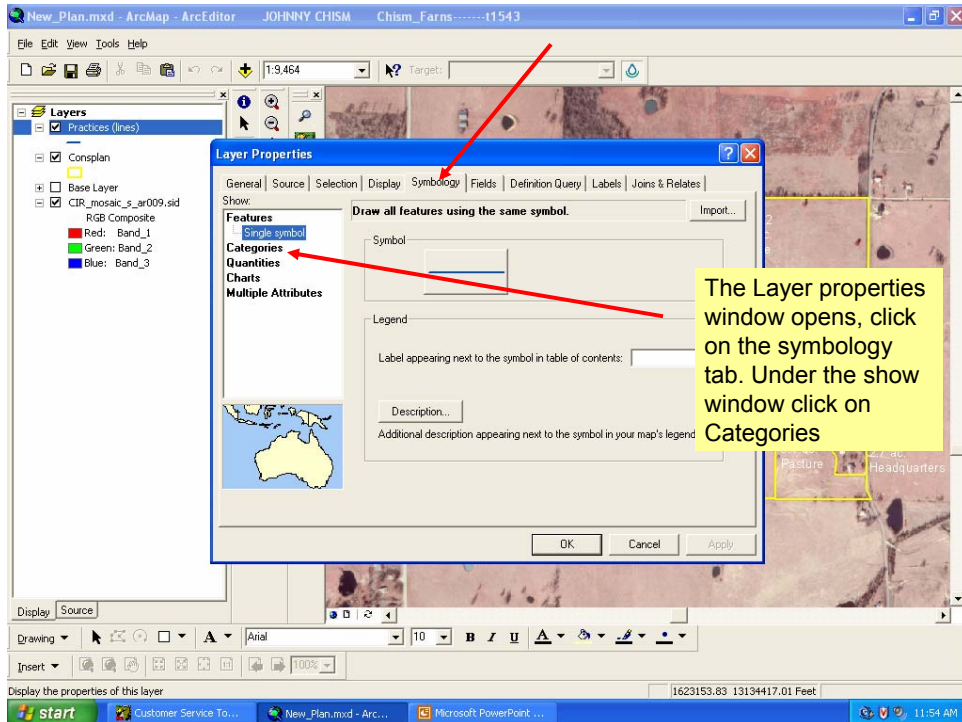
New_Plan.mxd - ArcMap - ArcEditor JOHNNY CHISM Chism_Farns-------t1543

File Edit View Tools Help

1:9,464

Target:

Layers
Practices (lines)
Consplan
Base Layer
CIR_mosaic_s_ar009.sid
RGB Composite
Red: Band_1
Green: Band_2
Blue: Band_3

Layer Properties

General | Source | Selection | Display | Symbology | Fields | Definition Query | Labels | Joins & Relates

Show:
Features
Single symbol
Categories
Quantities
Charts
Multiple Attributes

Draw all features using the same symbol.

Import...

Symbol

Legend

Label appearing next to the symbol in table of contents:

Description...

Additional description appearing next to the symbol in your map's legend

OK Cancel Apply

The Layer properties window opens, click on the symbology tab. Under the show window click on Categories

Pasture
2.7 ac.
Headquarters

Display Source

Drawing
Arial
10
B I U

Insert
100%

Display the properties of this layer

1623153.83 13134417.01 Feet

start
Customer Service To...
New_Plan.mxd - Arc...
Microsoft PowerPoint ...
11:54 AM